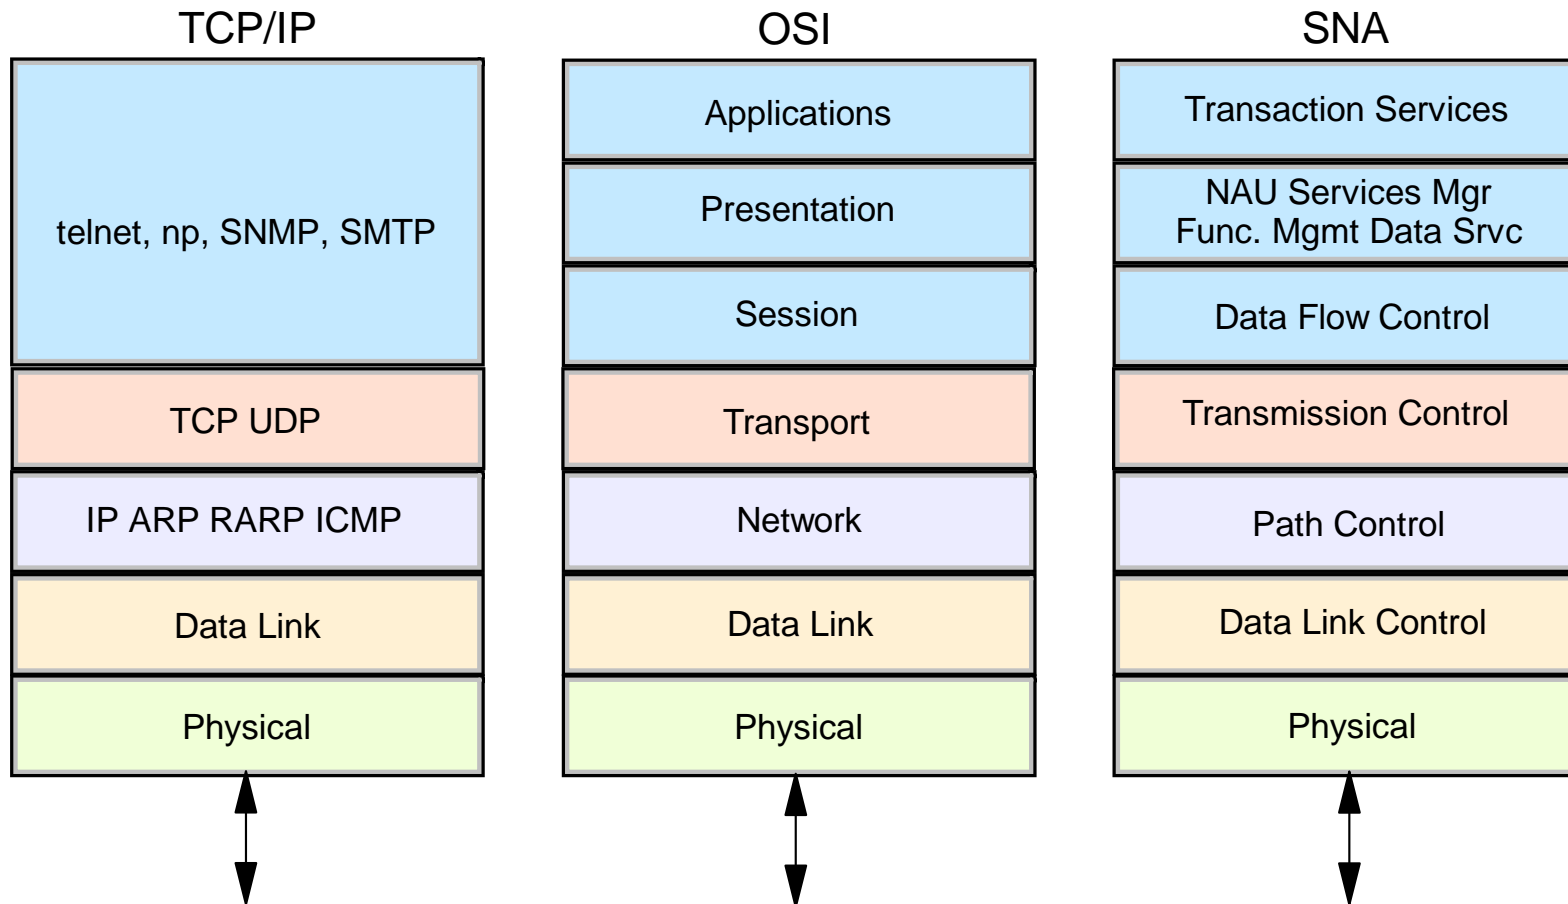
TCP/IP

telnet, np, SNMP, SMTP

TCP UDP

IP ARP RARP ICMP

Data Link

Physical

OSI

Applications

Presentation

Session

Transport

Network

Data Link

Physical

SNA

Transaction Services

NAU Services Mgr
Func. Mgmt Data Srvc

Data Flow Control

Transmission Control

Path Control

Data Link Control

Physical